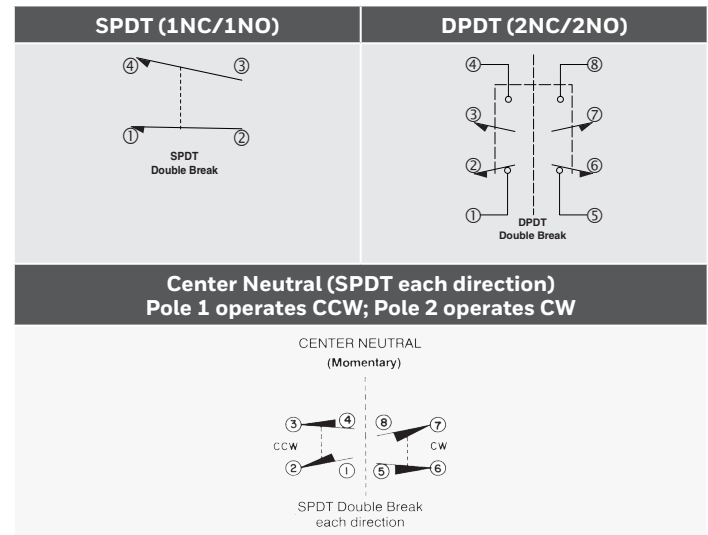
| SPDT (1NC/1NO) | DPDT (2NC/2NO) |
|---|---|
| ④ ③ ① ② SPDT Double Break | ④ ⑧ ③ ⑦ ② ⑥ ① ⑤ DPDT Double Break |

Center Neutral (SPDT each direction)
Pole 1 operates CCW; Pole 2 operates CW

CENTER NEUTRAL
(Momentary)

③ ④ ⑧ ⑦
CCW CW
② ① ⑤ ⑥

SPDT Double Break
each direction